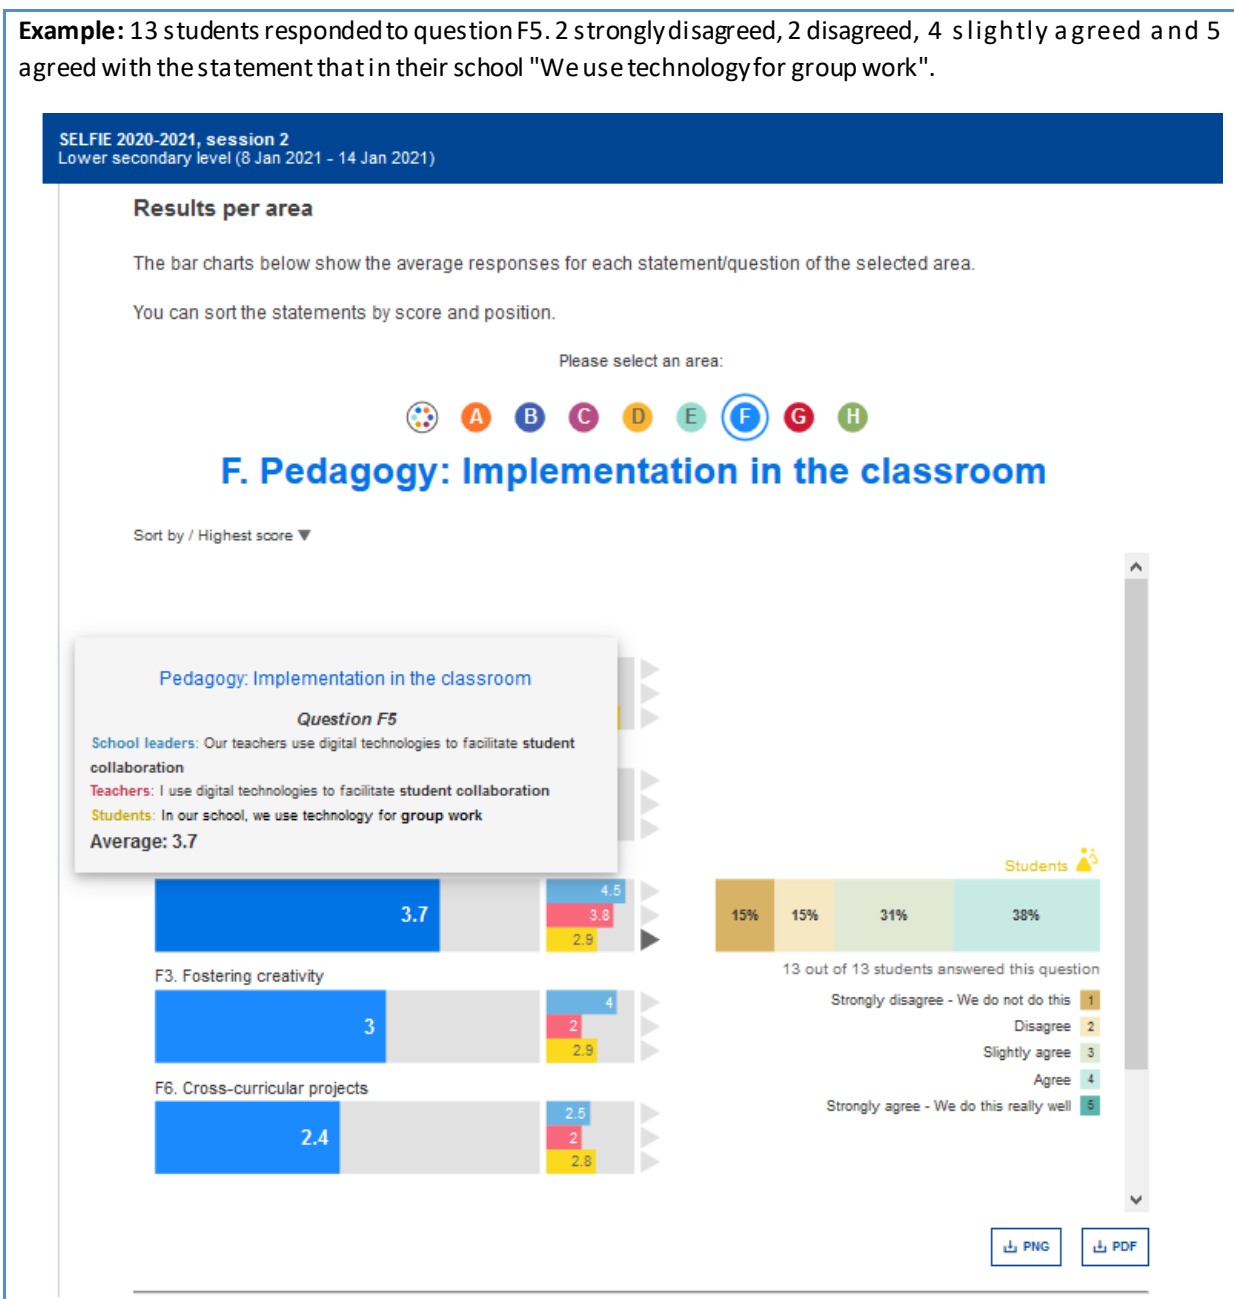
**Example:** 13 students responded to question F5. 2 strongly disagreed, 2 disagreed, 4 slightly agreed and 5 agreed with the statement that in their school "We use technology for group work".

SELFIE 2020-2021, session 2
Lower secondary level (8 Jan 2021 - 14 Jan 2021)

Results per area

The bar charts below show the average responses for each statement/question of the selected area.

You can sort the statements by score and position.

Please select an area:

A B C D E F G H

F. Pedagogy: Implementation in the classroom

Sort by / Highest score ▼

Pedagogy: Implementation in the classroom

Question F5

School leaders: Our teachers use digital technologies to facilitate student collaboration

Teachers: I use digital technologies to facilitate student collaboration

Students: In our school, we use technology for group work

Average: 3.7

3.7 4.5 3.8 2.9

Students

| 15% | 15% | 31% | 38% |
|---|---|---|---|

13 out of 13 students answered this question

Strongly disagree - We do not do this 1
Disagree 2
Slightly agree 3
Agree 4
Strongly agree - We do this really well 5

F3. Fostering creativity

3 4 2 2.9

F6. Cross-curricular projects

2.4 2.5 2 2.8

PNG PDF